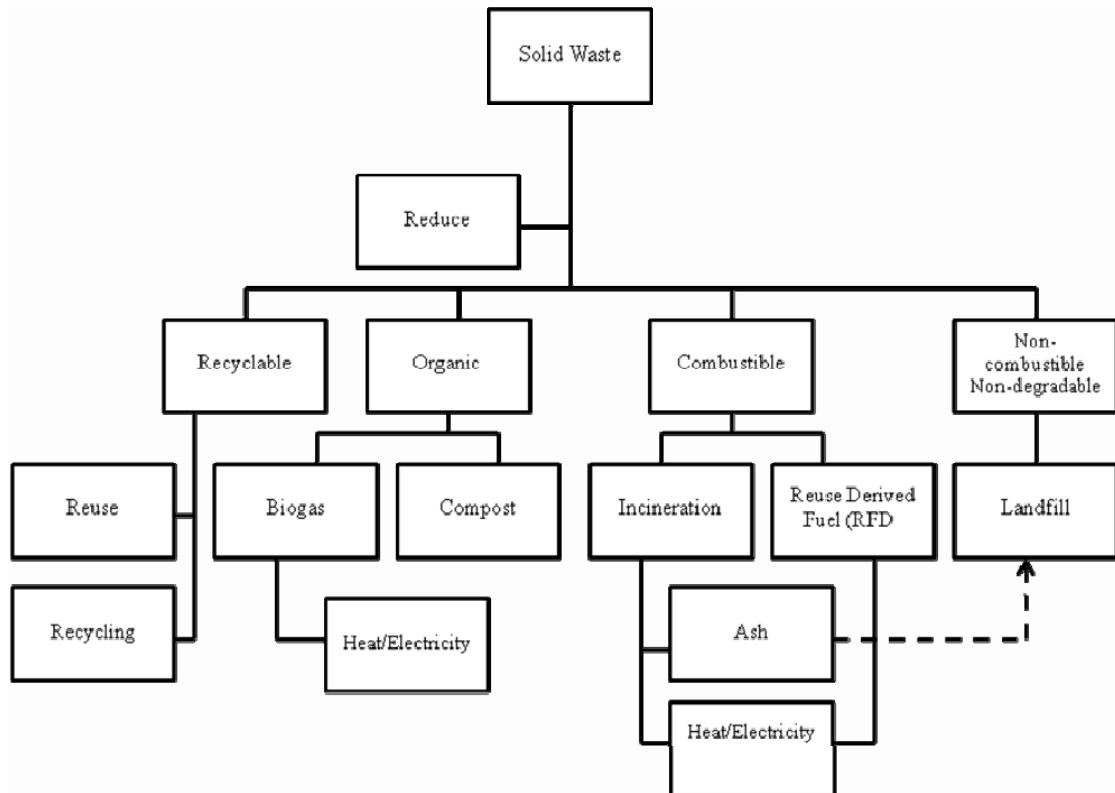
Solid Waste

Reduce

Recyclable

Organic

Combustible

Non-combustible Non-degradable

Reuse

Recycling

Biogas

Compost

Heat/Electricity

Incineration

Reuse Derived Fuel (RFD

Landfill

Ash

Heat/Electricity